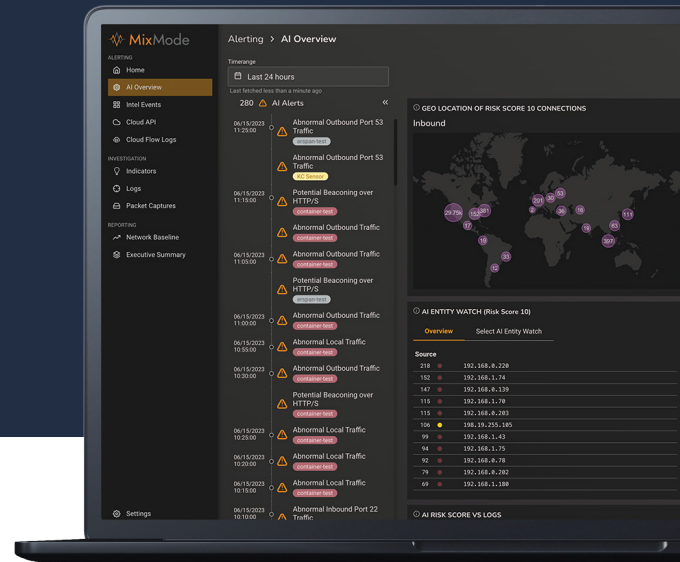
MixMode

Alerting > AI Overview

ALERTING
Home
AI Overview
Intel Events
Cloud API
Cloud Flow Logs
INVESTIGATION
Indicators
Logs
Packet Captures
REPORTING
Network Baseline
Executive Summary
Settings

Timerange
Last 24 hours
Last fetched less than a minute ago

280 AI Alerts «

06/15/2023 11:25:00 Abnormal Outbound Port 53 Traffic erspan-test
Abnormal Outbound Port 53 Traffic KC Sensor
06/15/2023 11:15:00 Potential Beaconing over HTTP/S container-test
Abnormal Outbound Traffic container-test
06/15/2023 11:05:00 Abnormal Outbound Traffic container-test
Potential Beaconing over HTTP/S erspan-test
06/15/2023 11:00:00 Abnormal Outbound Traffic container-test
06/15/2023 10:55:00 Abnormal Local Traffic container-test
06/15/2023 10:30:00 Abnormal Outbound Traffic container-test
Potential Beaconing over HTTP/S container-test
06/15/2023 10:25:00 Abnormal Local Traffic container-test
06/15/2023 10:20:00 Abnormal Local Traffic container-test
06/15/2023 10:15:00 Abnormal Local Traffic container-test
06/15/2023 10:10:00 Abnormal Inbound Port 22 Traffic

GEO LOCATION OF RISK SCORE 10 CONNECTIONS
Inbound
29.75k 154 281 17 16 33 12 201 30 53 4 36 16 16 63 307 111

AI ENTITY WATCH (Risk Score 10)
Overview | Select AI Entity Watch
Source

| 218 | 192.168.0.220 |
|---|---|
| 152 | 192.168.1.74 |
| 147 | 192.168.0.139 |
| 115 | 192.168.1.70 |
| 115 | 192.168.0.203 |
| 106 | 198.19.255.105 |
| 99 | 192.168.1.43 |
| 94 | 192.168.1.75 |
| 92 | 192.168.0.78 |
| 79 | 192.168.0.202 |
| 69 | 192.168.1.180 |

AI RISK SCORE VS LOGS